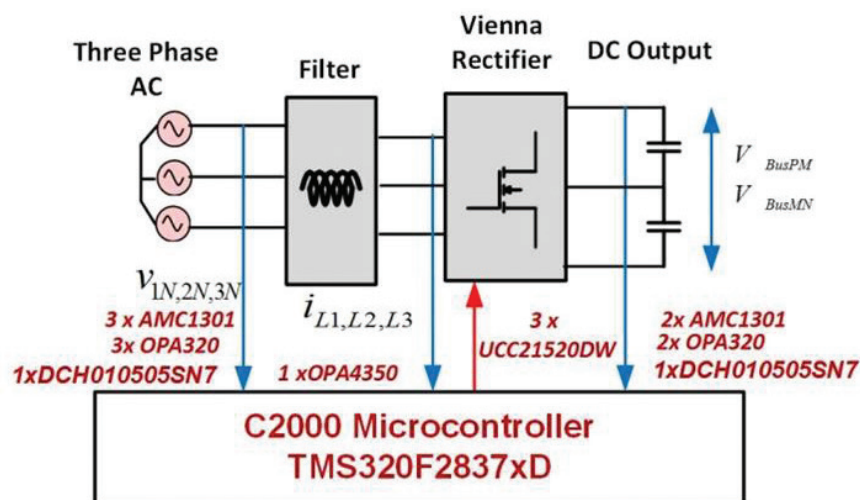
Three Phase AC

Filter

Vienna Rectifier

DC Output

$V_{BusPM}$

$V_{BusMN}$

$v_{1N,2N,3N}$

$i_{L1,L2,L3}$

3 x AMC1301
3x OPA320
1xDCH010505SN7

1 xOPA4350

3 x
UCC21520DW

2x AMC1301
2x OPA320
1xDCH010505SN7

C2000 Microcontroller
TMS320F2837xD